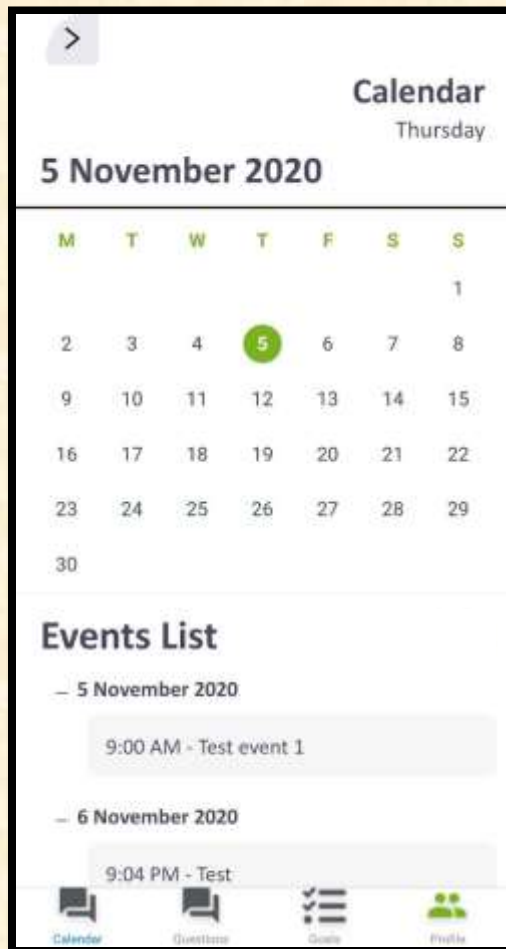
>

Calendar
Thursday

5 November 2020

| M | T | W | T | F | S | S |
|---|---|---|---|---|---|---|
| | | | | | | 1 |
| 2 | 3 | 4 | 5 | 6 | 7 | 8 |
| 9 | 10 | 11 | 12 | 13 | 14 | 15 |
| 16 | 17 | 18 | 19 | 20 | 21 | 22 |
| 23 | 24 | 25 | 26 | 27 | 28 | 29 |
| 30 | | | | | | |

Events List

– 5 November 2020

9:00 AM - Test event 1

– 6 November 2020

9:04 PM - Test

Calendar Questions Goals Profile